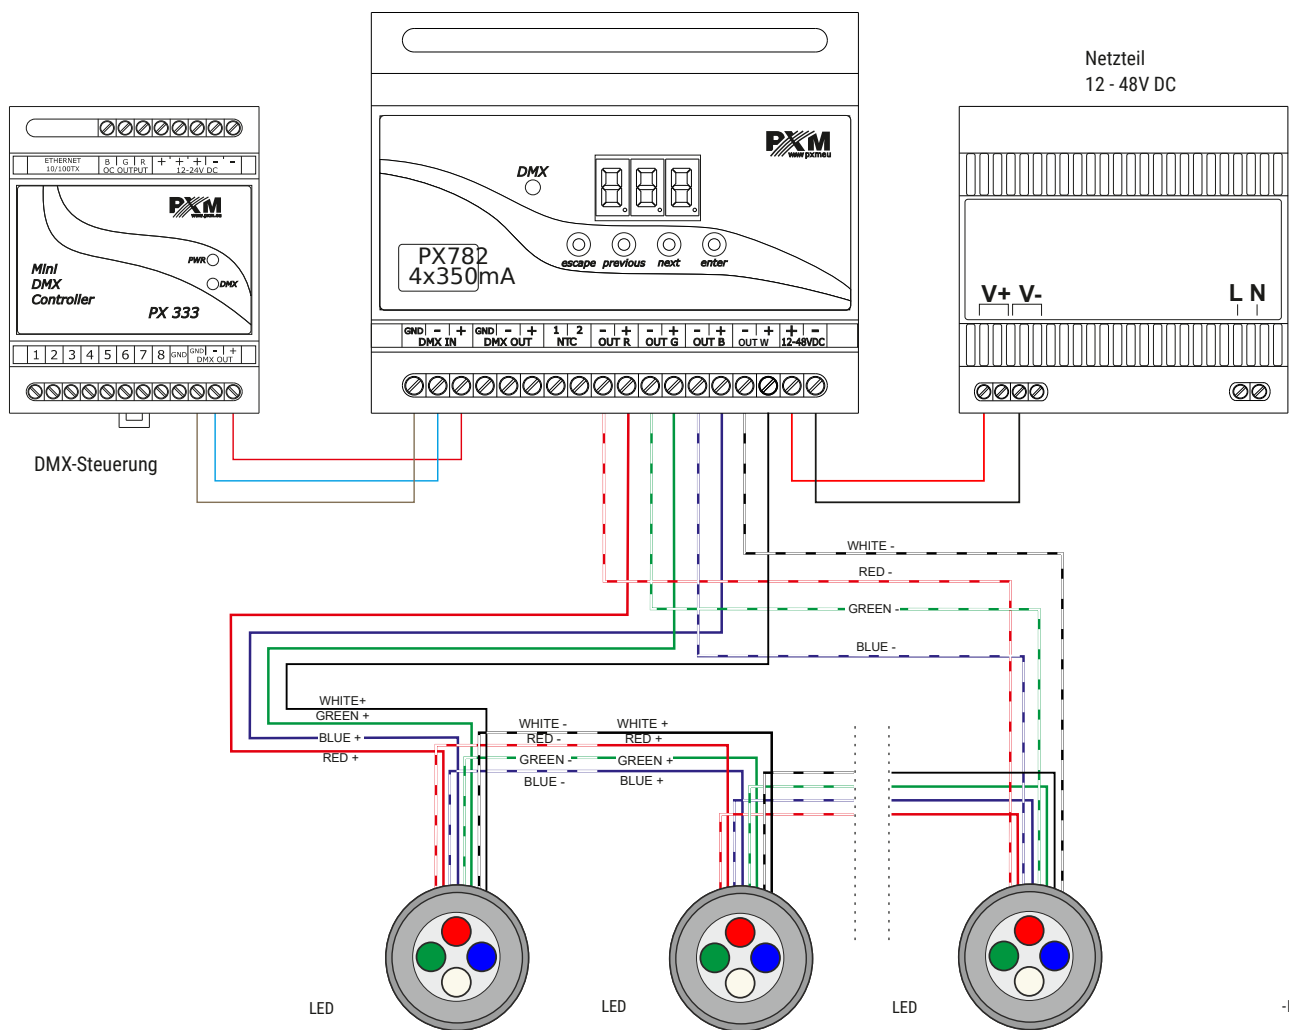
Netzteil
12 - 48V DC

ETHERNET 10/100TX
B G R OC OUTPUT
+ + - - 12-24V DC

PXM www.pxm.eu

PWR
DMX

Mini DMX Controller

PX 333

1 2 3 4 5 6 7 8 GND GND - + DMX OUT

DMX-Steuerung

PXM www.pxm.eu

DMX

PX782
4x350mA

escape previous next enter

GND - + DMX IN
GND - + DMX OUT
1 2 NTC
- + OUT R
- + OUT G
- + OUT B
- + OUT W
+ - 12-48VDC

V+ V-
L N

WHITE -
RED -
GREEN -
BLUE -

WHITE+
GREEN +
BLUE +
RED +

WHITE -
RED -
GREEN -
BLUE -

WHITE +
RED +
GREEN +
BLUE +

LED
LED
LED